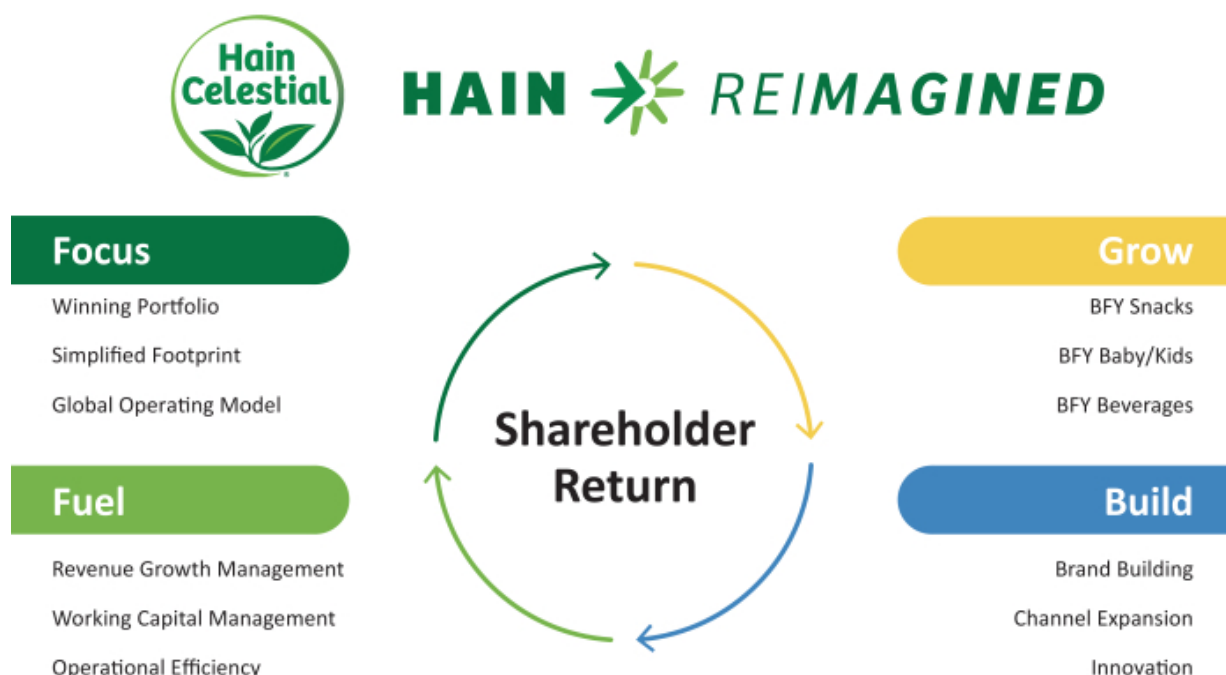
Hain Celestial

HAIN REIMAGINED

Focus

Winning Portfolio

Simplified Footprint

Global Operating Model

Grow

BFY Snacks

BFY Baby/Kids

BFY Beverages

Shareholder Return

Fuel

Revenue Growth Management

Working Capital Management

Operational Efficiency

Build

Brand Building

Channel Expansion

Innovation